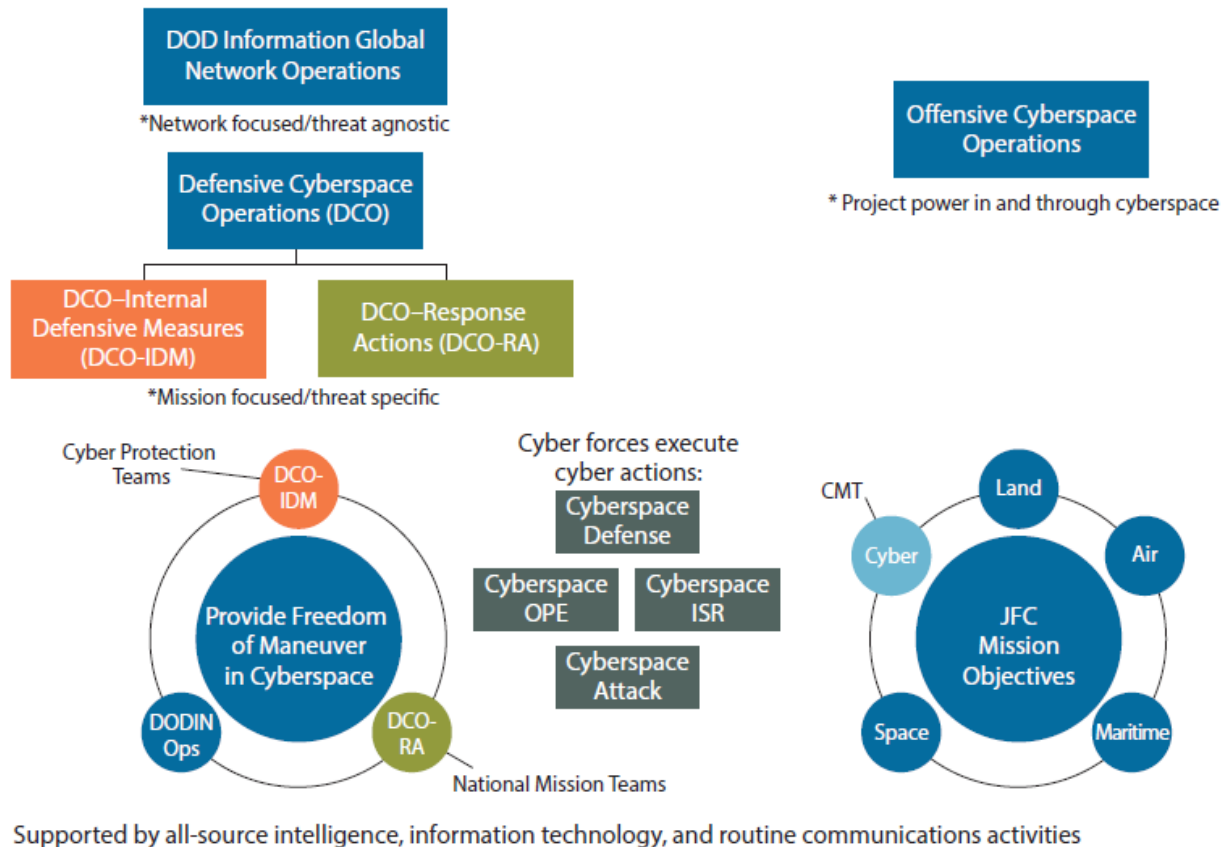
DOD Information Global Network Operations

*Network focused/threat agnostic

Defensive Cyberspace Operations (DCO)

DCO–Internal Defensive Measures (DCO-IDM)

DCO–Response Actions (DCO-RA)

*Mission focused/threat specific

Offensive Cyberspace Operations

* Project power in and through cyberspace

Cyber Protection Teams

DCO-IDM

Provide Freedom of Maneuver in Cyberspace

DODIN Ops

DCO-RA

National Mission Teams

Cyber forces execute cyber actions:

Cyberspace Defense

Cyberspace OPE

Cyberspace ISR

Cyberspace Attack

CMT

Cyber

Land

Air

JFC Mission Objectives

Space

Maritime

Supported by all-source intelligence, information technology, and routine communications activities